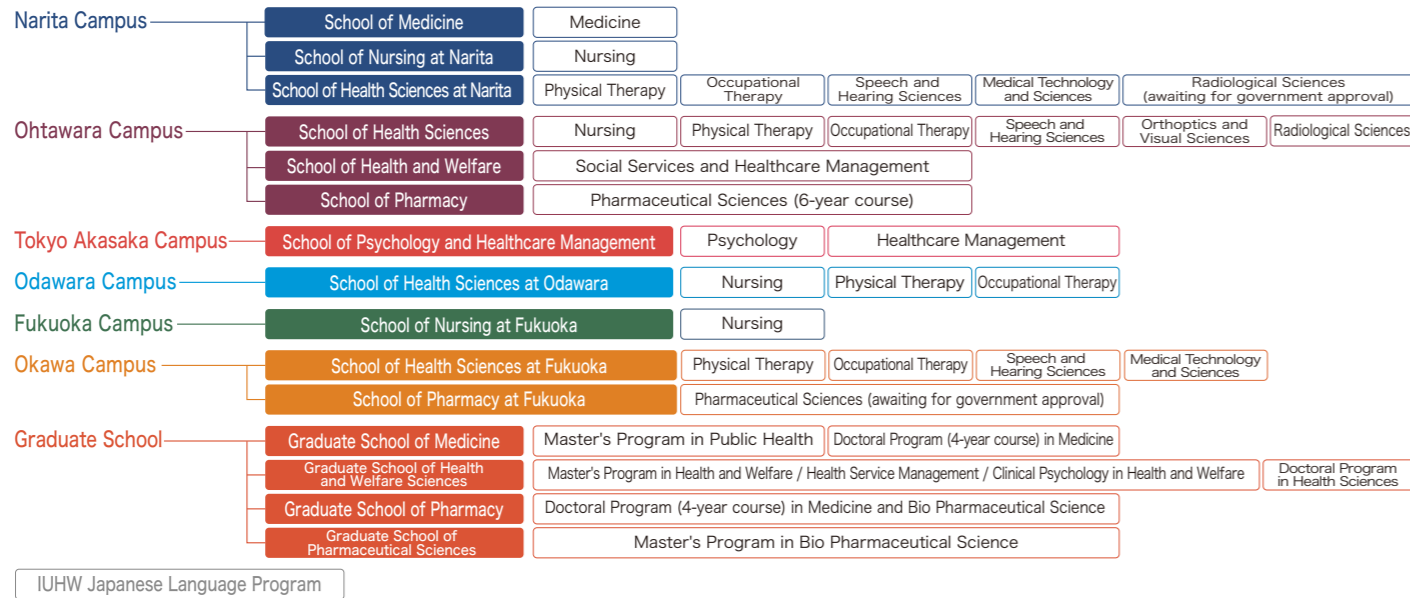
Narita Campus
School of Medicine
Medicine
School of Nursing at Narita
Nursing
School of Health Sciences at Narita
Physical Therapy
Occupational Therapy
Speech and Hearing Sciences
Medical Technology and Sciences
Radiological Sciences (awaiting for government approval)

Ohtawara Campus
School of Health Sciences
Nursing
Physical Therapy
Occupational Therapy
Speech and Hearing Sciences
Orthoptics and Visual Sciences
Radiological Sciences
School of Health and Welfare
Social Services and Healthcare Management
School of Pharmacy
Pharmaceutical Sciences (6-year course)

Tokyo Akasaka Campus
School of Psychology and Healthcare Management
Psychology
Healthcare Management

Odawara Campus
School of Health Sciences at Odawara
Nursing
Physical Therapy
Occupational Therapy

Fukuoka Campus
School of Nursing at Fukuoka
Nursing

Okawa Campus
School of Health Sciences at Fukuoka
Physical Therapy
Occupational Therapy
Speech and Hearing Sciences
Medical Technology and Sciences
School of Pharmacy at Fukuoka
Pharmaceutical Sciences (awaiting for government approval)

Graduate School
Graduate School of Medicine
Master's Program in Public Health
Doctoral Program (4-year course) in Medicine
Graduate School of Health and Welfare Sciences
Master's Program in Health and Welfare / Health Service Management / Clinical Psychology in Health and Welfare
Doctoral Program in Health Sciences
Graduate School of Pharmacy
Doctoral Program (4-year course) in Medicine and Bio Pharmaceutical Science
Graduate School of Pharmaceutical Sciences
Master's Program in Bio Pharmaceutical Science

IUHW Japanese Language Program